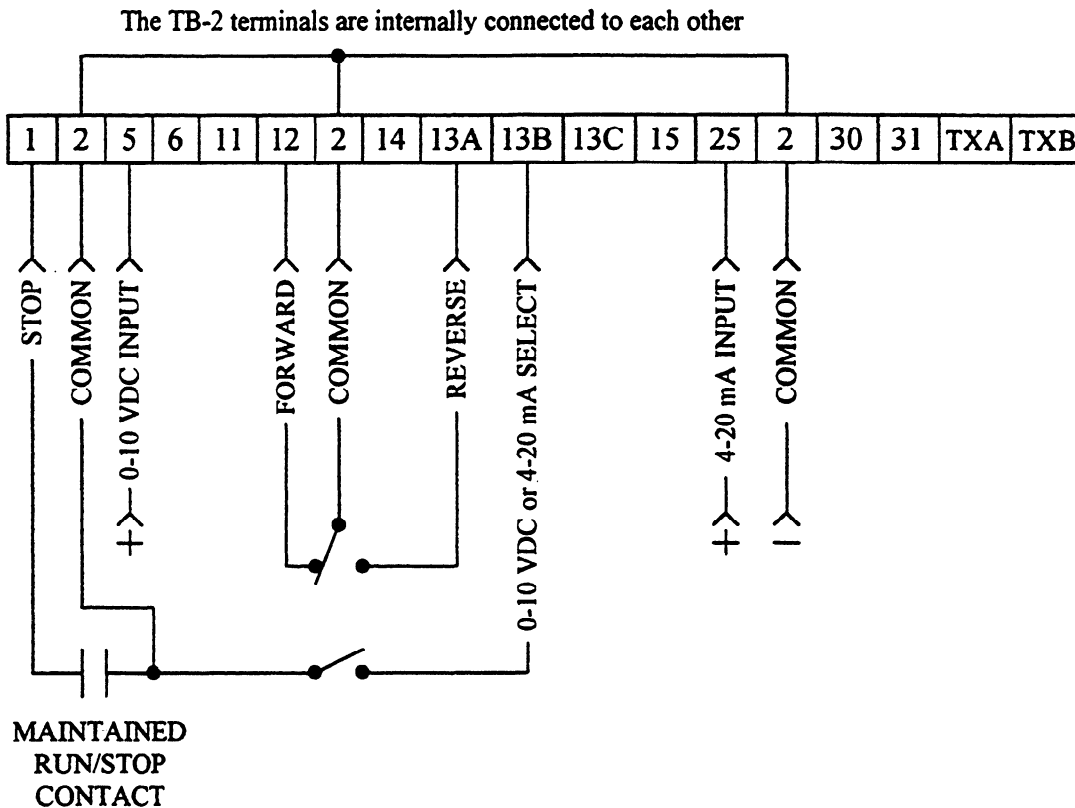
The TB-2 terminals are internally connected to each other

| 1 | 2 | 5 | 6 | 11 | 12 | 2 | 14 | 13A | 13B | 13C | 15 | 25 | 2 | 30 | 31 | TXA | TXB |
|---|---|---|---|---|---|---|---|---|---|---|---|---|---|---|---|---|---|

STOP

COMMON

0-10 VDC INPUT

+

FORWARD

COMMON

REVERSE

0-10 VDC or 4-20 mA SELECT

4-20 mA INPUT

+

COMMON

−

MAINTAINED RUN/STOP CONTACT